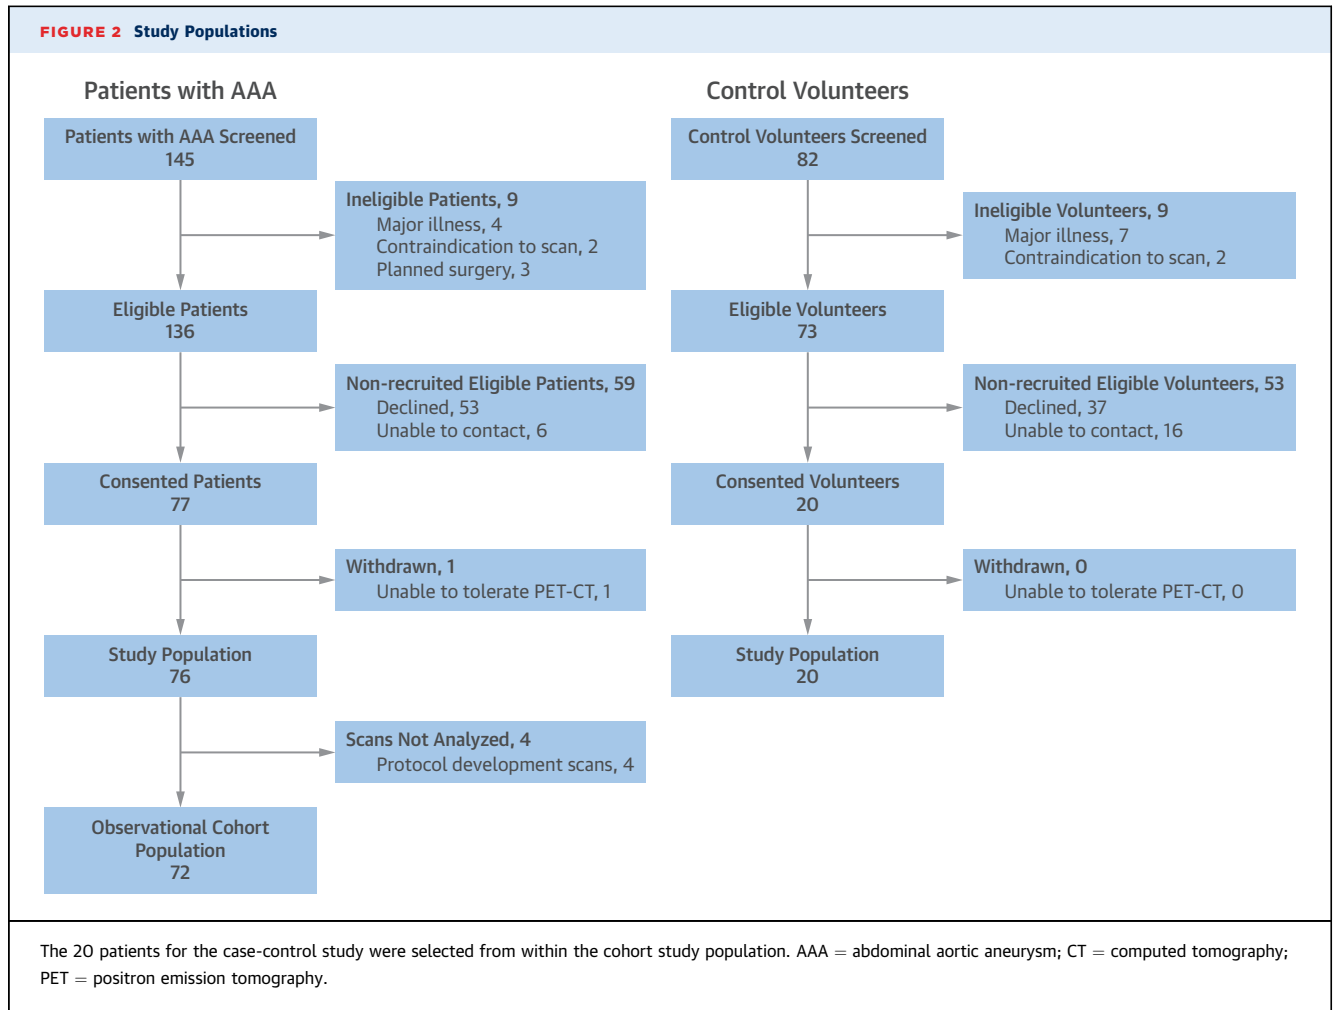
FIGURE 2 Study Populations

Patients with AAA

Patients with AAA Screened
145

Ineligible Patients, 9
Major illness, 4
Contraindication to scan, 2
Planned surgery, 3

Eligible Patients
136

Non-recruited Eligible Patients, 59
Declined, 53
Unable to contact, 6

Consented Patients
77

Withdrawn, 1
Unable to tolerate PET-CT, 1

Study Population
76

Scans Not Analyzed, 4
Protocol development scans, 4

Observational Cohort Population
72

Control Volunteers

Control Volunteers Screened
82

Ineligible Volunteers, 9
Major illness, 7
Contraindication to scan, 2

Eligible Volunteers
73

Non-recruited Eligible Volunteers, 53
Declined, 37
Unable to contact, 16

Consented Volunteers
20

Withdrawn, 0
Unable to tolerate PET-CT, 0

Study Population
20

The 20 patients for the case-control study were selected from within the cohort study population. AAA = abdominal aortic aneurysm; CT = computed tomography; PET = positron emission tomography.